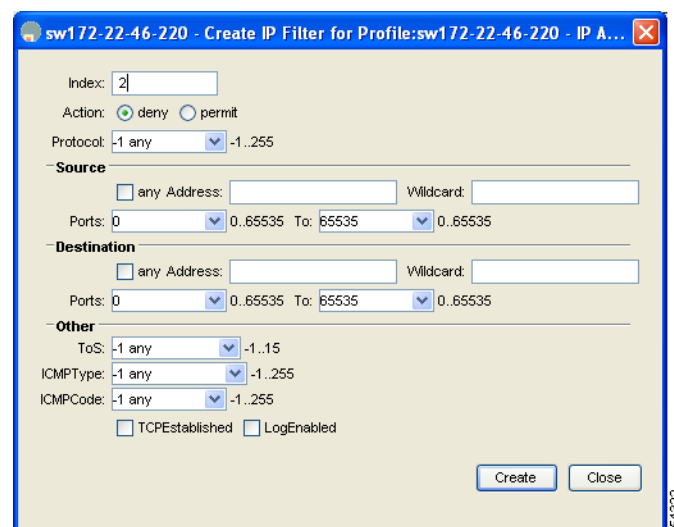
sw172-22-46-220 - Create IP Filter for Profile:sw172-22-46-220 - IP A...

Index: 2

Action: deny permit

Protocol: -1 any -1..255

Source

any Address: Wildcard:

Ports: 0 0..65535 To: 65535 0..65535

Destination

any Address: Wildcard:

Ports: 0 0..65535 To: 65535 0..65535

Other

ToS: -1 any -1..15

ICMPType: -1 any -1..255

ICMPCode: -1 any -1..255

TCPEstablished LogEnabled

Create Close

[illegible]